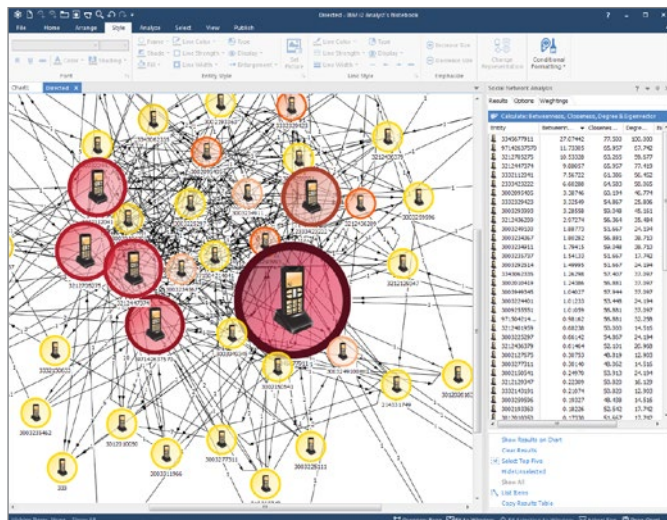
Directed - IBM i2 Analyst's Notebook

File Home Arrange Style Analyze Select View Publish

Font Entity Style Link Style Conditional Formatting

Chart1 Directed

Social Network Analysis

Results Options Weightings

Calculate: Betweenness, Closeness, Degree & Eigenvector

| Entity | Betweenness | Closeness | Degree | Ei |
|---|---|---|---|---|
| 3340677911 | 27.27442 | 77.330 | 100.000 | |
| 971426375 | 11.73305 | 65.957 | 57.742 | |
| 3212793275 | 10.33328 | 63.265 | 59.677 | |
| 3212447379 | 9.00057 | 61.765 | 77.419 | |
| 3203112041 | 7.56722 | 61.386 | 56.452 | |
| 3333432222 | 6.60288 | 64.583 | 58.065 | |
| 3003093455 | 3.38746 | 63.134 | 46.774 | |
| 3003339423 | 3.32649 | 54.867 | 25.806 | |
| 3003293900 | 3.28558 | 55.348 | 45.161 | |
| 3212436259 | 2.97374 | 56.364 | 35.484 | |
| 3003249103 | 1.88773 | 51.667 | 24.194 | |
| 3003234367 | 1.89362 | 56.881 | 38.710 | |
| 3003293614 | 1.76415 | 56.881 | 38.710 | |
| 3003225737 | 1.54133 | 51.667 | 17.742 | |
| 3003282614 | 1.53323 | 51.667 | 24.194 | |
| 3340650395 | 1.26398 | 57.407 | 30.645 | |
| 3003238419 | 1.24886 | 56.881 | 33.387 | |
| 3003848545 | 1.04627 | 57.944 | 33.387 | |
| 3003224401 | 1.01233 | 55.448 | 24.194 | |
| 3004258591 | 1.01696 | 55.861 | 33.387 | |
| 971564014 | 0.98162 | 56.881 | 32.258 | |
| 3212481959 | 0.68238 | 55.303 | 24.194 | |
| 3003232597 | 0.68142 | 54.867 | 24.194 | |
| 3212436379 | 0.61464 | 52.101 | 20.968 | |
| 3003217575 | 0.38753 | 49.819 | 12.903 | |
| 3003210041 | 0.28140 | 48.362 | 14.516 | |
| 3003210541 | 0.24476 | 53.333 | 24.194 | |
| 3212428247 | 0.22309 | 50.820 | 16.129 | |
| 3202143191 | 0.21074 | 50.820 | 16.129 | |
| 3003209936 | 0.19327 | 48.438 | 14.516 | |
| 3003283660 | 0.18226 | 52.542 | 17.742 | |
| 3003283931 | 0.17336 | 50.820 | 24.194 | |

Show Results on Chart
Clear Results
Select Top Five
Hide Unselected
Show All
List Items
Copy Results Table